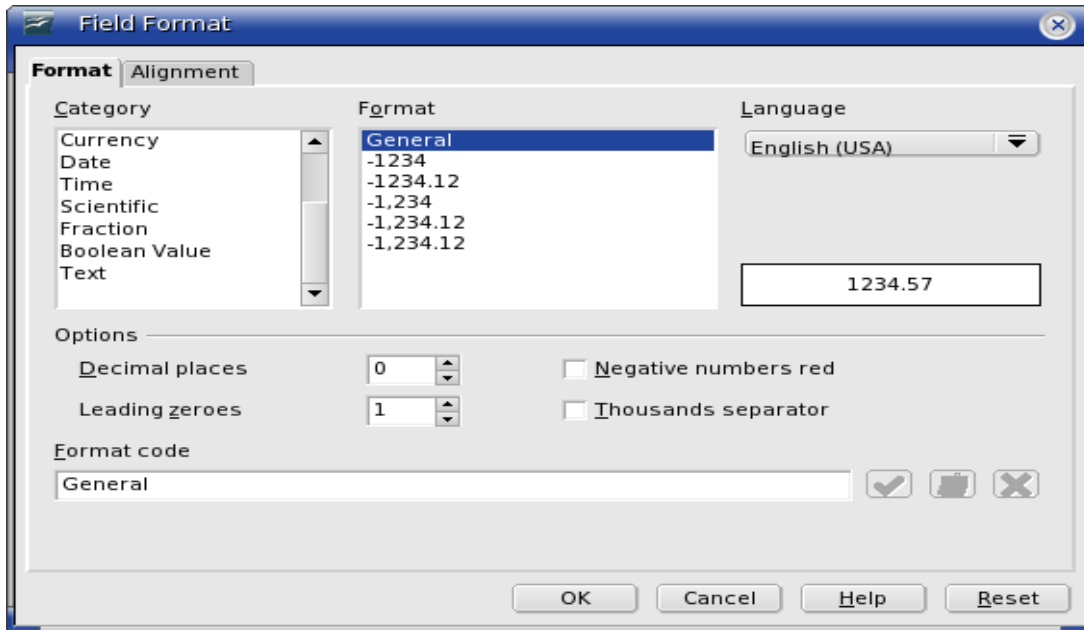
Field Format

Format Alignment

Category
Currency
Date
Time
Scientific
Fraction
Boolean Value
Text

Format
General
-1234
-1234.12
-1,234
-1,234.12
-1,234.12

Language
English (USA)

1234.57

Options

Decimal places 0

Leading zeroes 1

Negative numbers red

Thousands separator

Format code
General

OK Cancel Help Reset